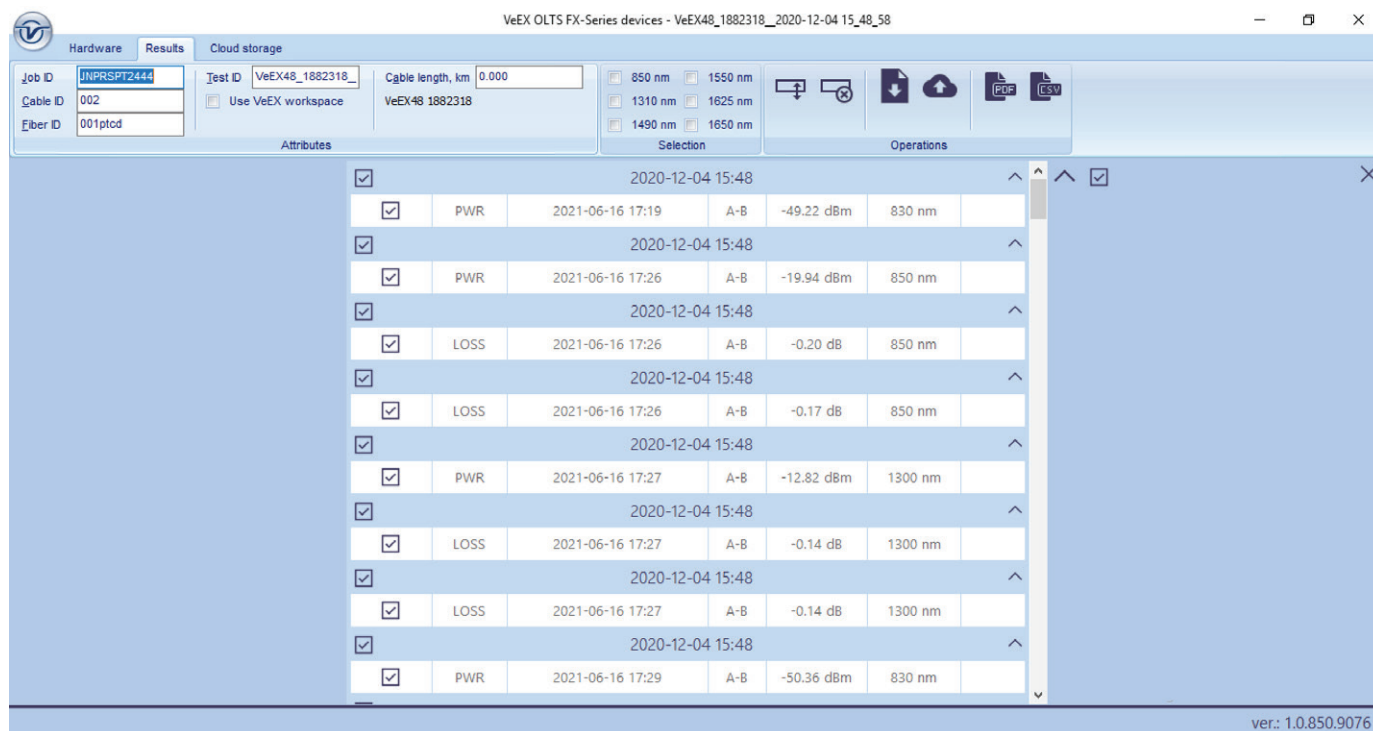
VeEX OLTS FX-Series devices - VeEX48_1882318__2020-12-04 15_48_58

Hardware Results Cloud storage

Job ID JNPRSPT2444
Cable ID 002
Fiber ID 001ptcd

Test ID VeEX48_1882318_
Use VeEX workspace

Cable length, km 0.000
VeEX48 1882318

Attributes

850 nm 1550 nm
1310 nm 1625 nm
1490 nm 1650 nm

Selection

PDF CSV

Operations

2020-12-04 15:48

| | PWR | 2021-06-16 17:19 | A-B | -49.22 dBm | 830 nm |
|---|---|---|---|---|---|

2020-12-04 15:48

| | PWR | 2021-06-16 17:26 | A-B | -19.94 dBm | 850 nm |
|---|---|---|---|---|---|

2020-12-04 15:48

| | LOSS | 2021-06-16 17:26 | A-B | -0.20 dB | 850 nm |
|---|---|---|---|---|---|

2020-12-04 15:48

| | LOSS | 2021-06-16 17:26 | A-B | -0.17 dB | 850 nm |
|---|---|---|---|---|---|

2020-12-04 15:48

| | PWR | 2021-06-16 17:27 | A-B | -12.82 dBm | 1300 nm |
|---|---|---|---|---|---|

2020-12-04 15:48

| | LOSS | 2021-06-16 17:27 | A-B | -0.14 dB | 1300 nm |
|---|---|---|---|---|---|

2020-12-04 15:48

| | LOSS | 2021-06-16 17:27 | A-B | -0.14 dB | 1300 nm |
|---|---|---|---|---|---|

2020-12-04 15:48

| | PWR | 2021-06-16 17:29 | A-B | -50.36 dBm | 830 nm |
|---|---|---|---|---|---|

ver.: 1.0.850.9076